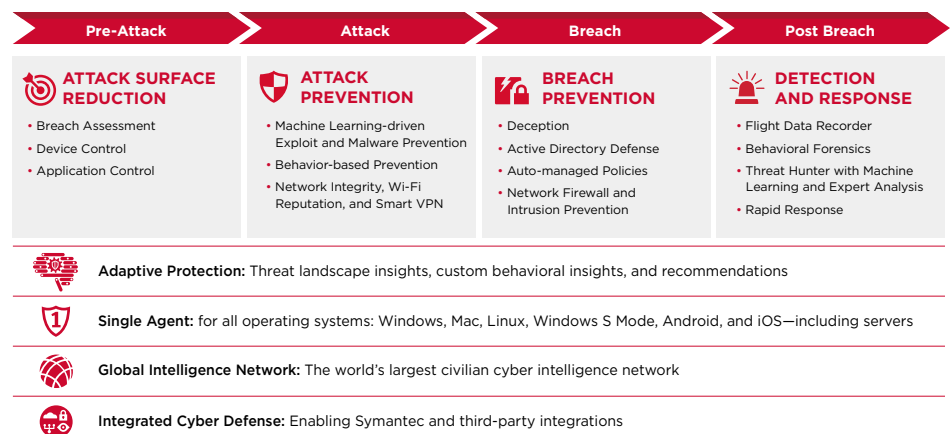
Pre-Attack

Attack

Breach

Post Breach

ATTACK SURFACE REDUCTION

• Breach Assessment
• Device Control
• Application Control

ATTACK PREVENTION

• Machine Learning-driven Exploit and Malware Prevention
• Behavior-based Prevention
• Network Integrity, Wi-Fi Reputation, and Smart VPN

BREACH PREVENTION

• Deception
• Active Directory Defense
• Auto-managed Policies
• Network Firewall and Intrusion Prevention

DETECTION AND RESPONSE

• Flight Data Recorder
• Behavioral Forensics
• Threat Hunter with Machine Learning and Expert Analysis
• Rapid Response

Adaptive Protection: Threat landscape insights, custom behavioral insights, and recommendations

1

Single Agent: for all operating systems: Windows, Mac, Linux, Windows S Mode, Android, and iOS—including servers

Global Intelligence Network: The world's largest civilian cyber intelligence network

Integrated Cyber Defense: Enabling Symantec and third-party integrations